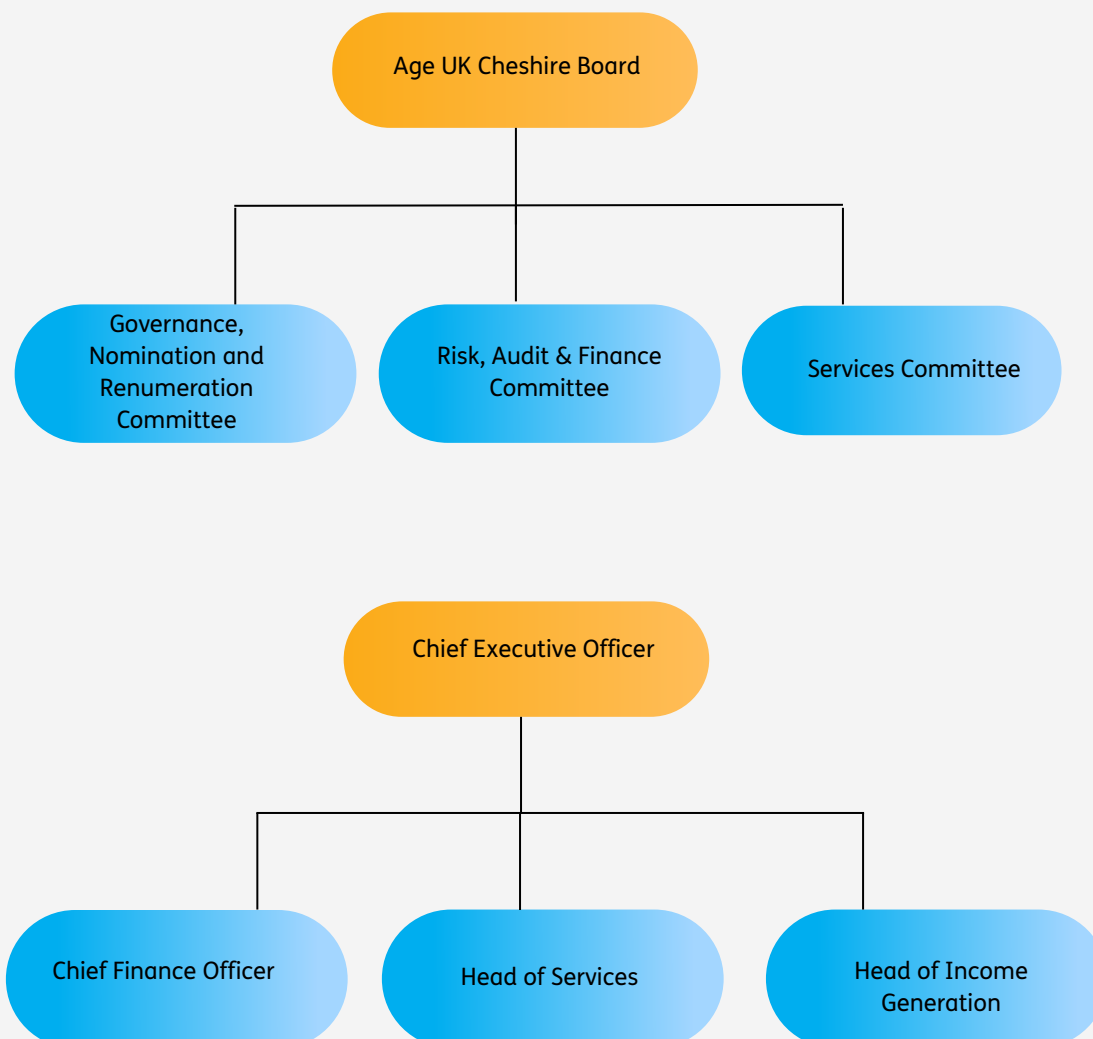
Age UK Cheshire Board

Governance, Nomination and Renumeration Committee

Risk, Audit & Finance Committee

Services Committee

Chief Executive Officer

Chief Finance Officer

Head of Services

Head of Income Generation